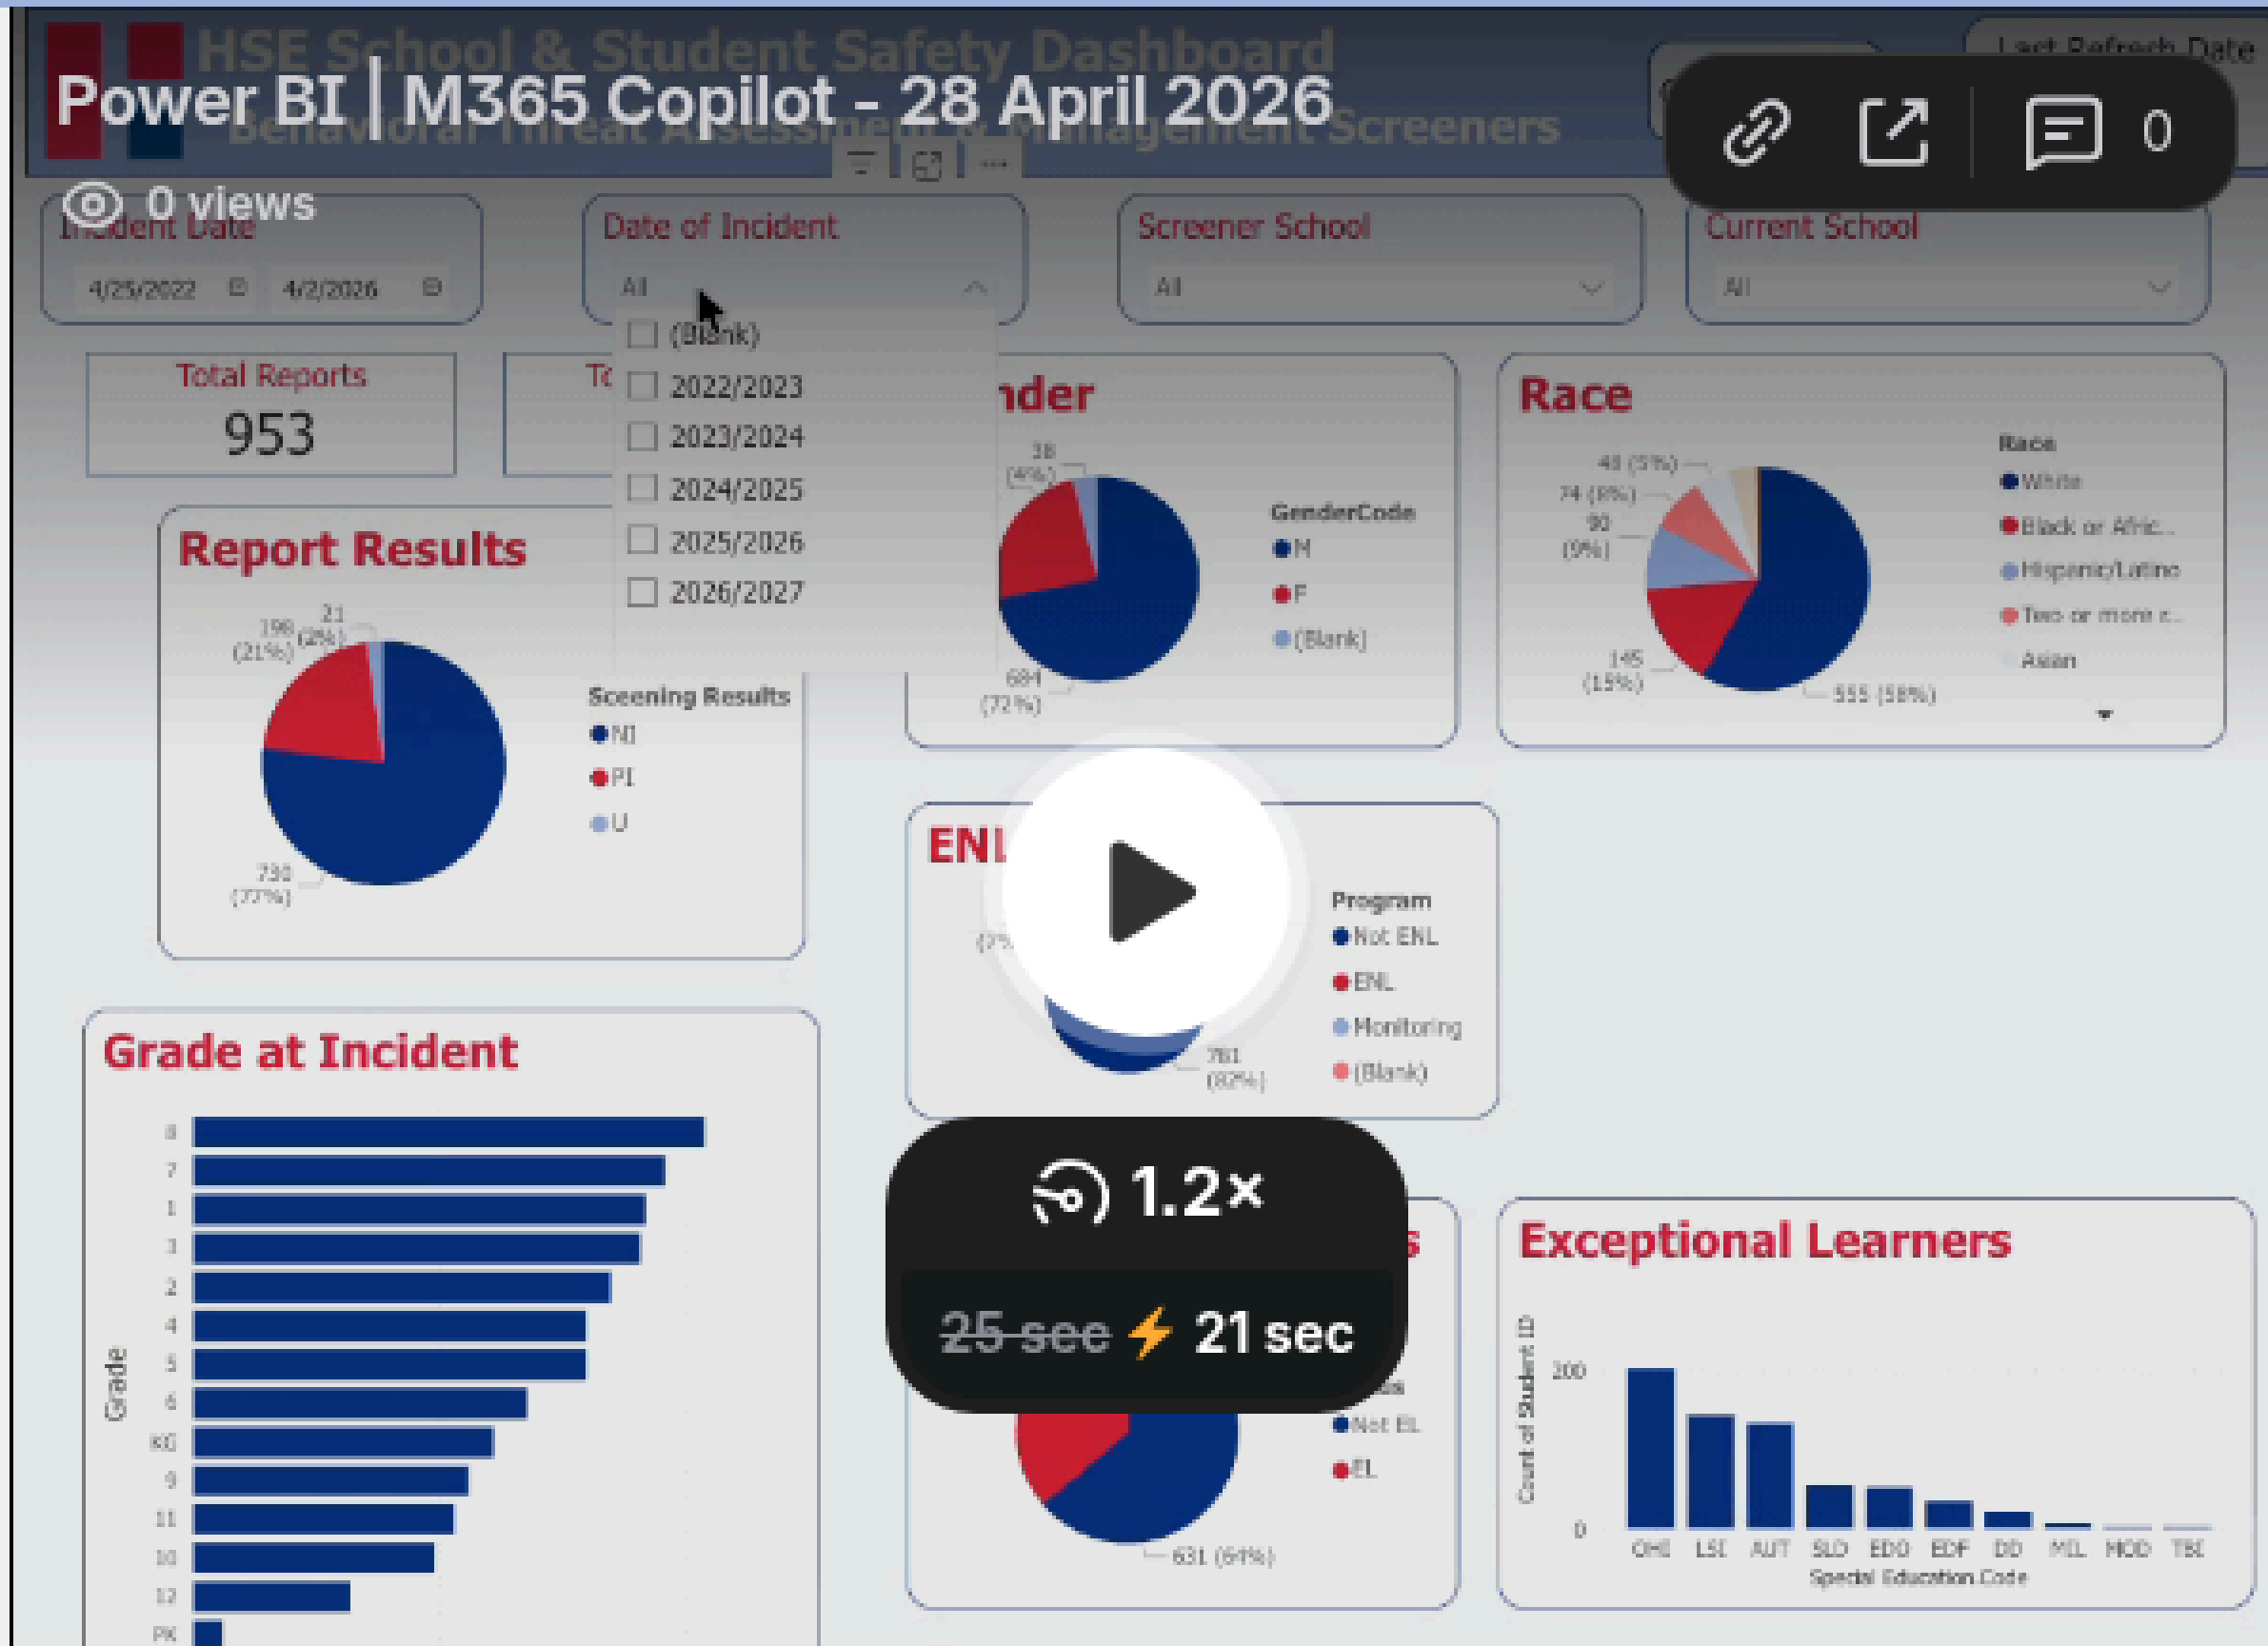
HSE School & Student Safety Dashboard
Power BI | M365 Copilot - 28 April 2026
Behavioral Threat Assessment & Management Screeners
Last Refresh Date

0

0 views

Incident Date
4/25/2022 4/2/2026

Date of Incident
All
(Blank)
2022/2023
2023/2024
2024/2025
2025/2026
2026/2027

Screener School
All

Current School
All

Total Reports
953

To

Report Results
198 (21%)
21 (2%)
734 (77%)
Sceening Results
NI
PI
U

Gender
38 (4%)
684 (72%)
GenderCode
M
F
(Blank)

Race
48 (5%)
74 (8%)
90 (9%)
145 (15%)
555 (58%)
Race
White
Black or Afric...
Hispanic/Latino
Two or more r...
Asian

ENL
(7%
781 (82%)
Program
Not ENL
ENL
Monitoring
(Blank)

1.2×
25 sec ⚡ 21 sec

Grade at Incident
Grade
8
7
1
3
2
4
5
6
KG
9
11
10
12
PK

s
Not EL
EL
631 (64%)

Exceptional Learners
Count of Student ID
200
0
OHI LSI AUT SLD EDO EDF DD MIL MOD TBI
Special Education Code